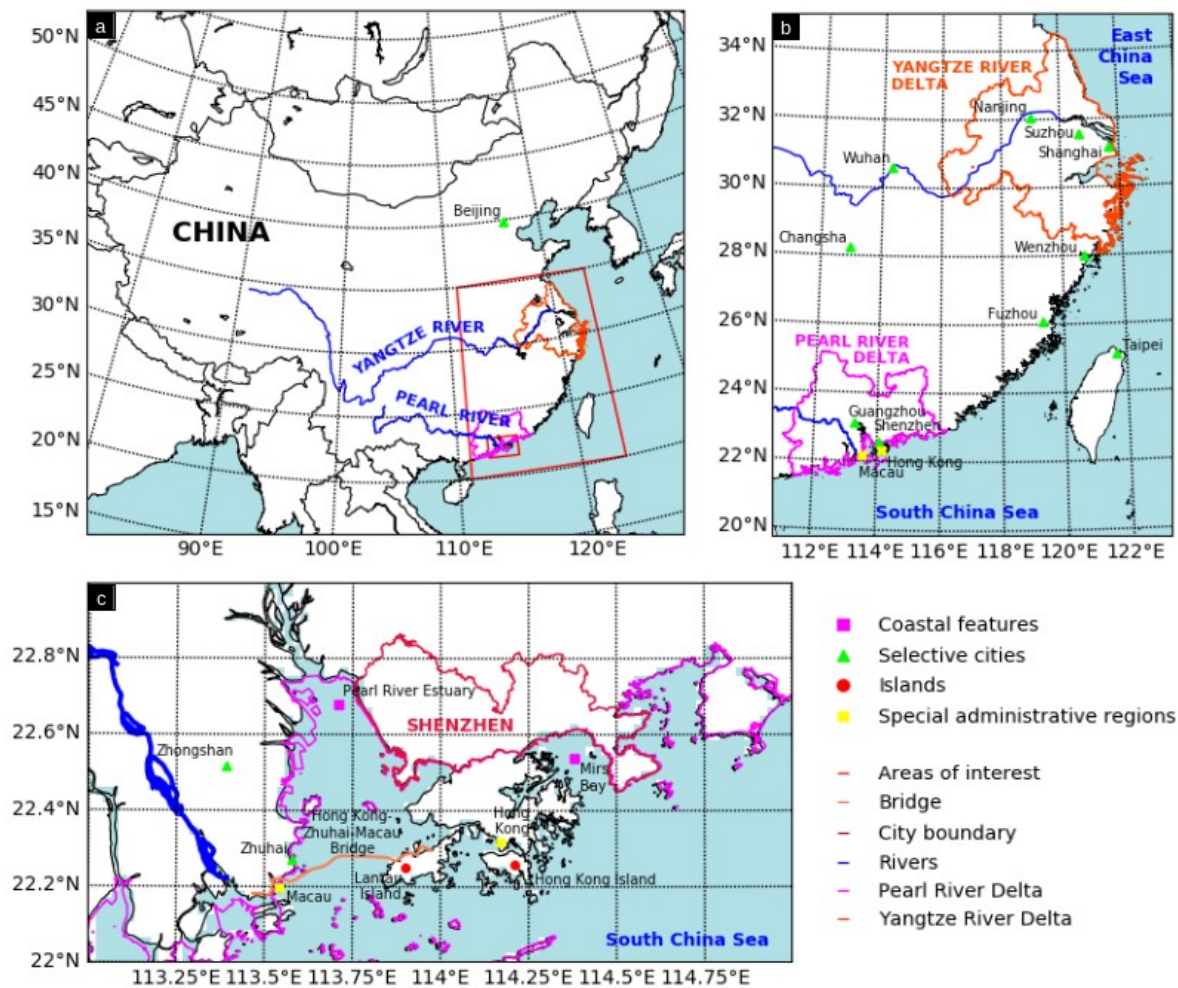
a

50°N
45°N
40°N
35°N
30°N
25°N
20°N
15°N

CHINA
Beijing
YANGTZE RIVER
PEARL RIVER

90°E 100°E 110°E 120°E

b

34°N
32°N
30°N
28°N
26°N
24°N
22°N
20°N

East China Sea
YANGTZE RIVER DELTA
Nanjing
Suzhou
Shanghai
Wuhan
Changsha
Wenzhou
Fuzhou
Taipei
PEARL RIVER DELTA
Guangzhou
Shenzhen
Hong Kong
Macau
South China Sea

112°E 114°E 116°E 118°E 120°E 122°E

c

22.8°N
22.6°N
22.4°N
22.2°N
22°N

Pearl River Estuary
SHENZHEN
Zhongshan
Mirs Bay
Hong Kong-Zhuhai-Macau Bridge
Hong Kong
Zhuhai
Lantau Island
Hong Kong Island
Macau
South China Sea

113.25°E 113.5°E 113.75°E 114°E 114.25°E 114.5°E 114.75°E

Coastal features
Selective cities
Islands
Special administrative regions
Areas of interest
Bridge
City boundary
Rivers
Pearl River Delta
Yangtze River Delta